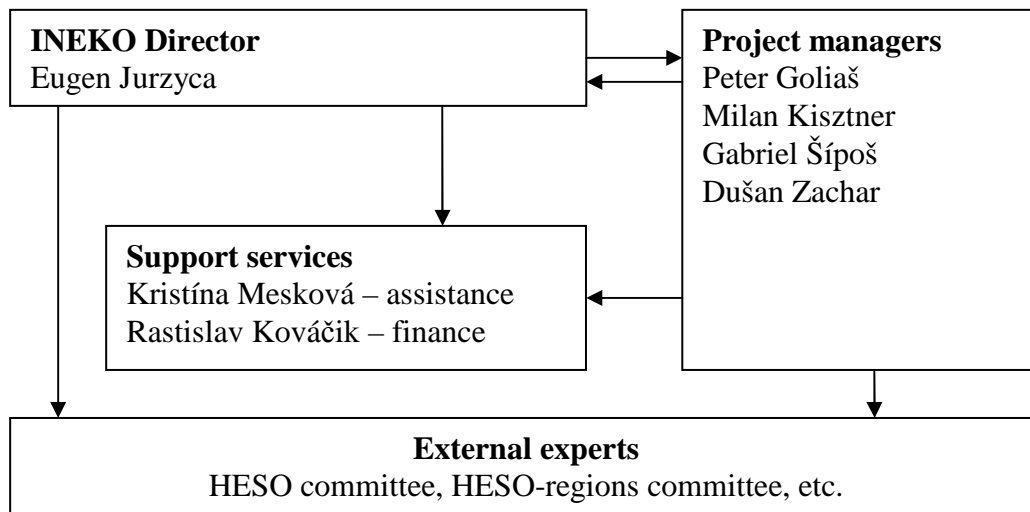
**INEKO Director**
Eugen Jurzyca

**Project managers**
Peter Goliaš
Milan Kisztner
Gabriel Šípoš
Dušan Zachar

**Support services**
Kristína Mesková – assistance
Rastislav Kováčik – finance

**External experts**
HESO committee, HESO-regions committee, etc.